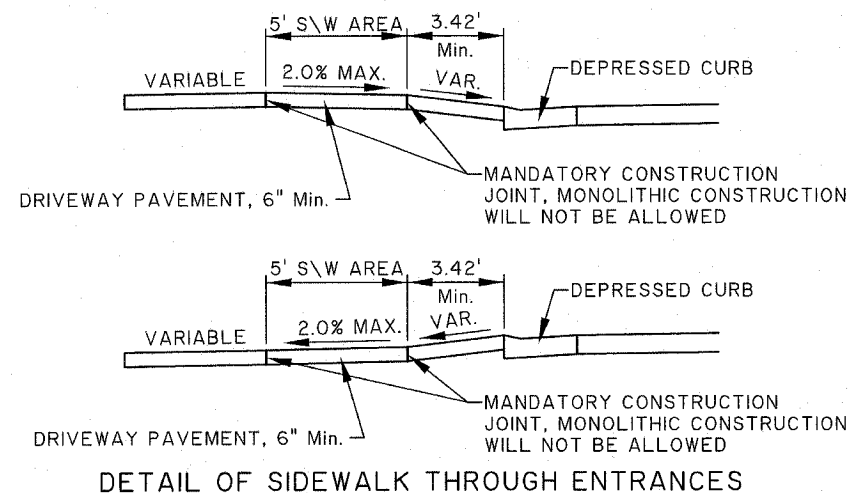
5' S\W AREA
3.42'
Min.
VAR.
VARIABLE
2.0% MAX.
DEPRESSED CURB
MANDATORY CONSTRUCTION JOINT, MONOLITHIC CONSTRUCTION WILL NOT BE ALLOWED
DRIVEWAY PAVEMENT, 6" Min.

5' S\W AREA
3.42'
Min.
VAR.
VARIABLE
2.0% MAX.
DEPRESSED CURB
MANDATORY CONSTRUCTION JOINT, MONOLITHIC CONSTRUCTION WILL NOT BE ALLOWED
DRIVEWAY PAVEMENT, 6" Min.

DETAIL OF SIDEWALK THROUGH ENTRANCES